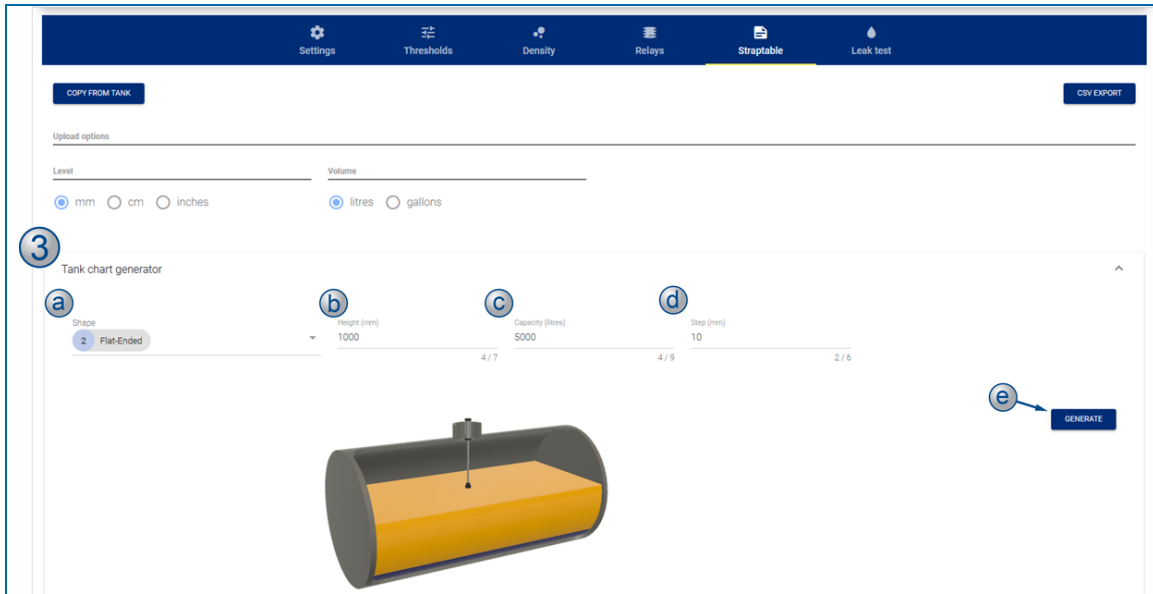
Settings Thresholds Density Relays Straptable Leak test

COPY FROM TANK

CSV EXPORT

Upload options

Level

mm cm inches

Volume

litres gallons

3

Tank chart generator

a

Shape

2 Flat-Ended

b

Height (mm)

1000

4 / 7

c

Capacity (litres)

5000

4 / 9

d

Step (mm)

10

2 / 6

e

GENERATE